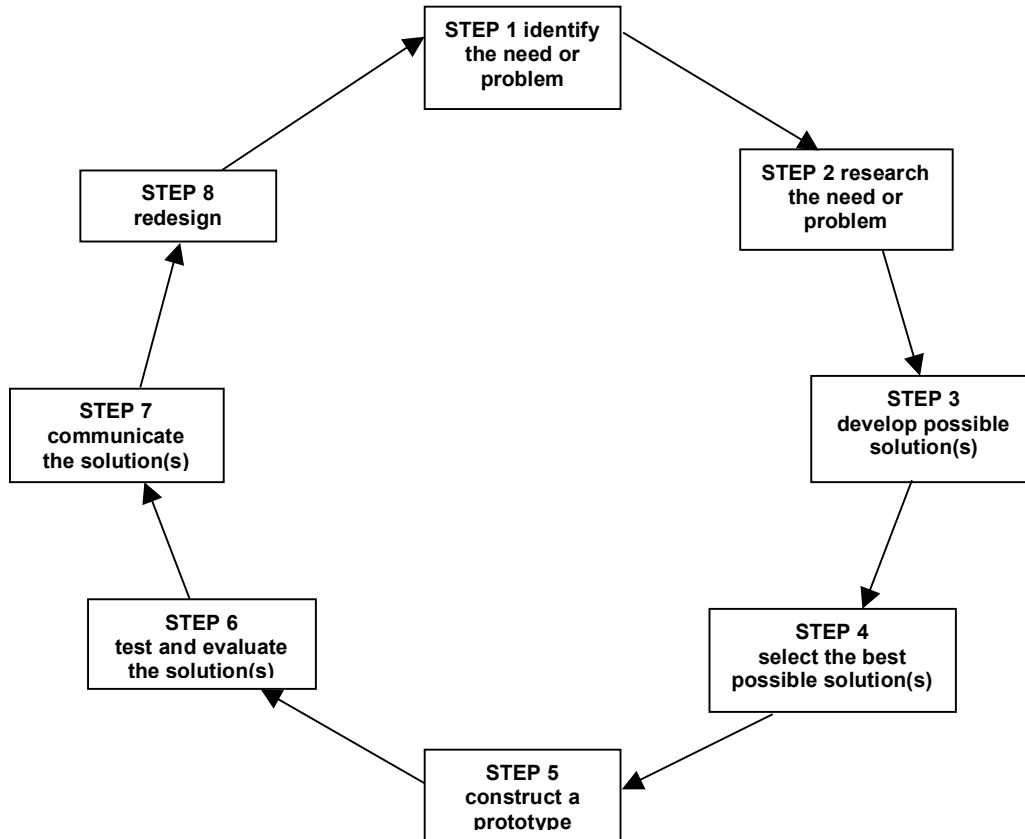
STEP 1 identify the need or problem

STEP 2 research the need or problem

STEP 3 develop possible solution(s)

STEP 4 select the best possible solution(s)

STEP 5 construct a prototype

STEP 6 test and evaluate the solution(s)

STEP 7 communicate the solution(s)

STEP 8 redesign